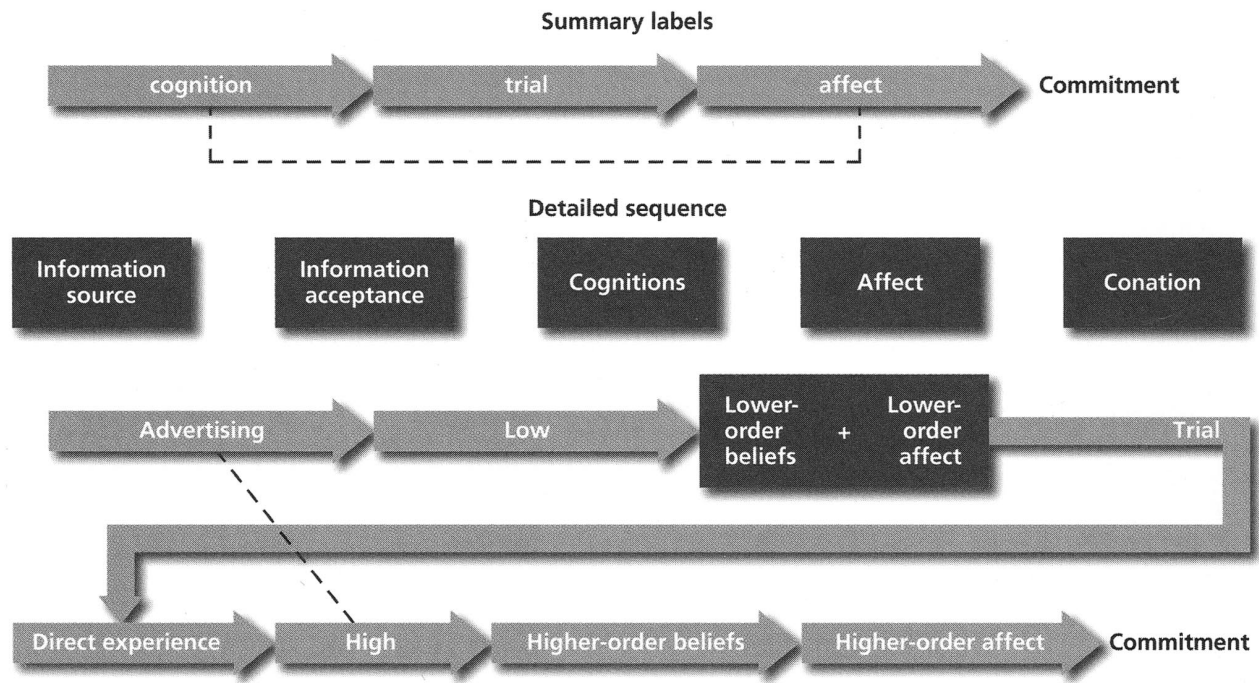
Summary labels

cognition

trial

affect

Commitment

Detailed sequence

Information source

Information acceptance

Cognitions

Affect

Conation

Advertising

Low

Lower-order beliefs + Lower-order affect

Trial

Direct experience

High

Higher-order beliefs

Higher-order affect

Commitment